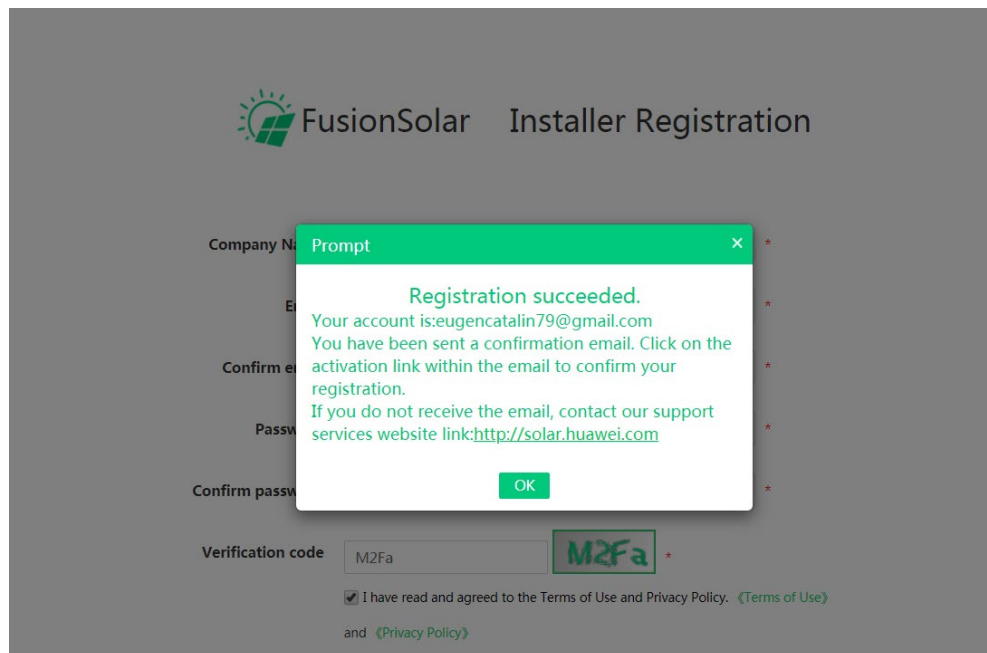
FusionSolar Installer Registration

Company Na

Em

Confirm em

Passw

Confirm passw

Prompt ×

Registration succeeded.

Your account is:eugencatalin79@gmail.com
You have been sent a confirmation email. Click on the activation link within the email to confirm your registration.
If you do not receive the email, contact our support services website link:http://solar.huawei.com

OK

*
*
*
*
*

Verification code M2Fa M2Fa *

I have read and agreed to the Terms of Use and Privacy Policy. 《Terms of Use》 and 《Privacy Policy》